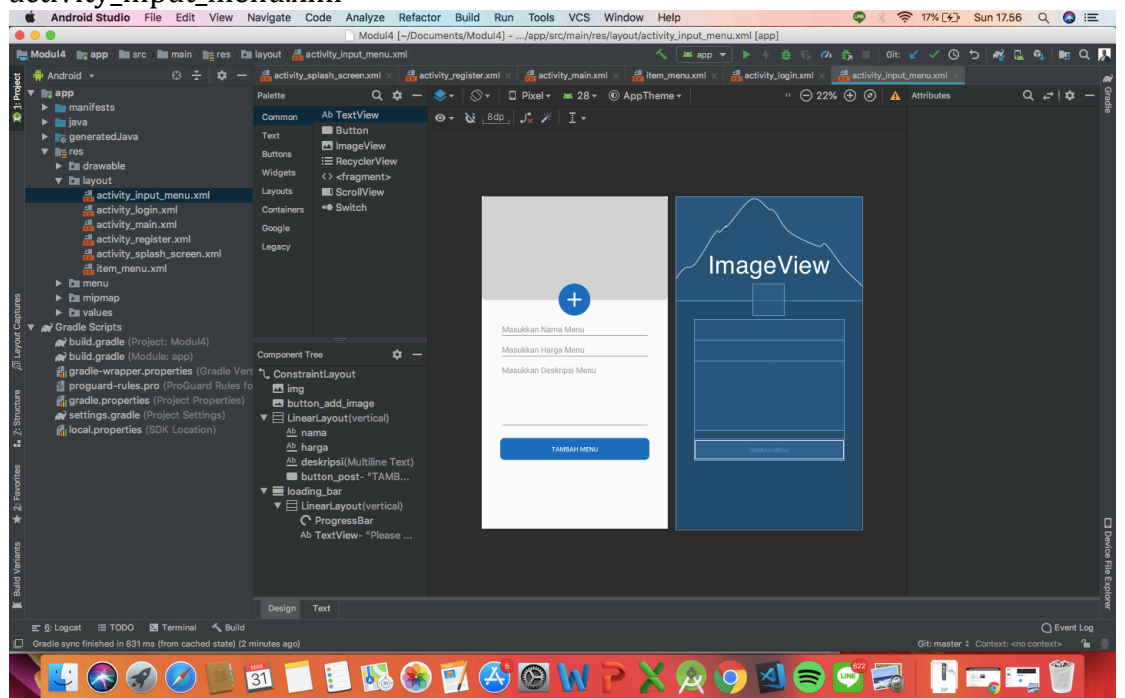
activity_input_menu.xml

Android Studio File Edit View Navigate Code Analyze Refactor Build Run Tools VCS Window Help

17% Sun 17.56

Modul4 [~/Documents/Modul4] - .../app/src/main/res/layout/activity_input_menu.xml [app]

Modul4 app src main res layout activity_input_menu.xml

app

Git:

Android

activity_splash_screen.xml activity_register.xml activity_main.xml item_menu.xml activity_login.xml activity_input_menu.xml

1: Project

app
manifests
java
generatedJava
res
drawable
layout
activity_input_menu.xml
activity_login.xml
activity_main.xml
activity_register.xml
activity_splash_screen.xml
item_menu.xml
menu
mipmap
values
Gradle Scripts
build.gradle (Project: Modul4)
build.gradle (Module: app)
gradle-wrapper.properties (Gradle Vers
proguard-rules.pro (ProGuard Rules fo
gradle.properties (Project Properties)
settings.gradle (Project Settings)
local.properties (SDK Location)

Palette

Common
Text
Buttons
Widgets
Layouts
Containers
Google
Legacy

Ab TextView
Button
ImageView
RecyclerView
<fragment>
ScrollView
Switch

Pixel 28 AppTheme

22%

Attributes

8dp

Component Tree

ConstraintLayout
img
button_add_image
LinearLayout(vertical)
nama
harga
deskripsi(Multiline Text)
button_post- "TAMB...
loading_bar
LinearLayout(vertical)
ProgressBar
TextView- "Please ...

Masukkan Nama Menu
Masukkan Harga Menu
Masukkan Deskripsi Menu

TAMBAH MENU

ImageView

TAMBAH MENU

Design Text

Layout Captures
2: Structure
2: Favorites
Build Variants
Gradle
Device File Explorer

6: Logcat TODO Terminal Build

Event Log

Gradle sync finished in 831 ms (from cached state) (2 minutes ago)

Git: master Context: <no context>

31